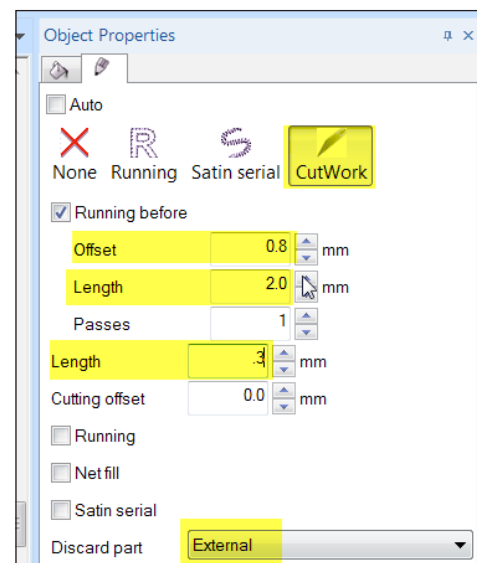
Object Properties

Auto

None Running Satin serial CutWork

Running before

Offset 0.8 mm

Length 2.0 mm

Passes 1

Length .3 mm

Cutting offset 0.0 mm

Running

Net fill

Satin serial

Discard part External